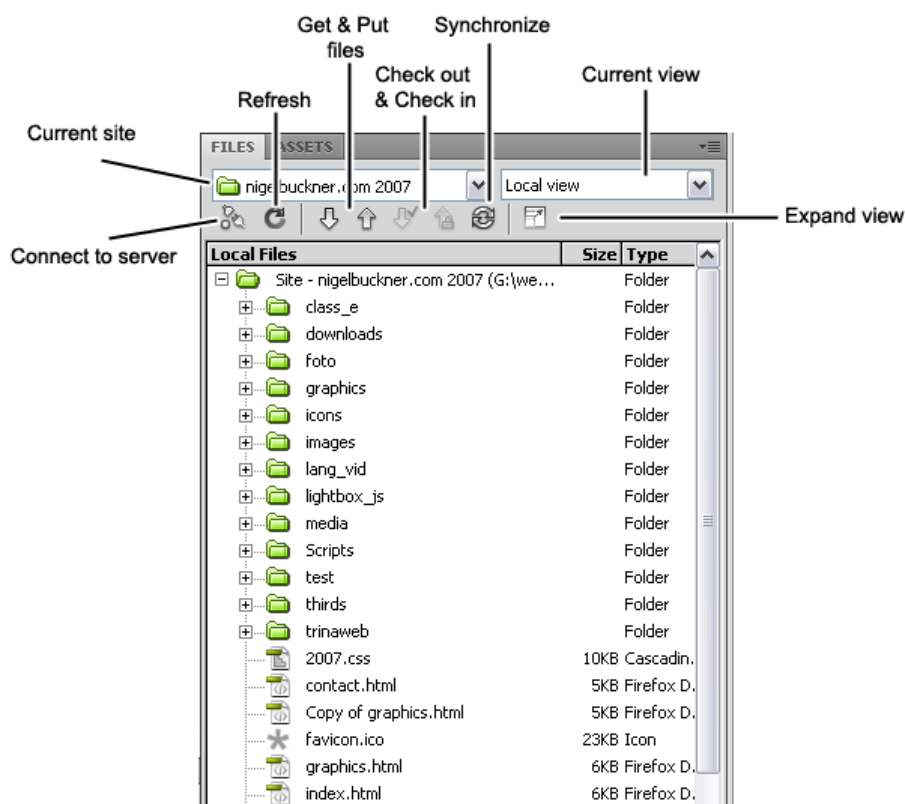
Get & Put files

Synchronize

Check out & Check in

Current view

Refresh

Current site

FILES ASSETS

nigelbuckner.com 2007

Local view

Expand view

Connect to server

| Local Files | Size | Type |
|---|---|---|
| Site - nigelbuckner.com 2007 (G:\we... | | Folder |
| class_e | | Folder |
| downloads | | Folder |
| foto | | Folder |
| graphics | | Folder |
| icons | | Folder |
| images | | Folder |
| lang_vid | | Folder |
| lightbox_js | | Folder |
| media | | Folder |
| Scripts | | Folder |
| test | | Folder |
| thirds | | Folder |
| trinaweb | | Folder |
| 2007.css | 10KB | Cascadin. |
| contact.html | 5KB | Firefox D. |
| Copy of graphics.html | 5KB | Firefox D. |
| favicon.ico | 23KB | Icon |
| graphics.html | 6KB | Firefox D. |
| index.html | 6KB | Firefox D. |